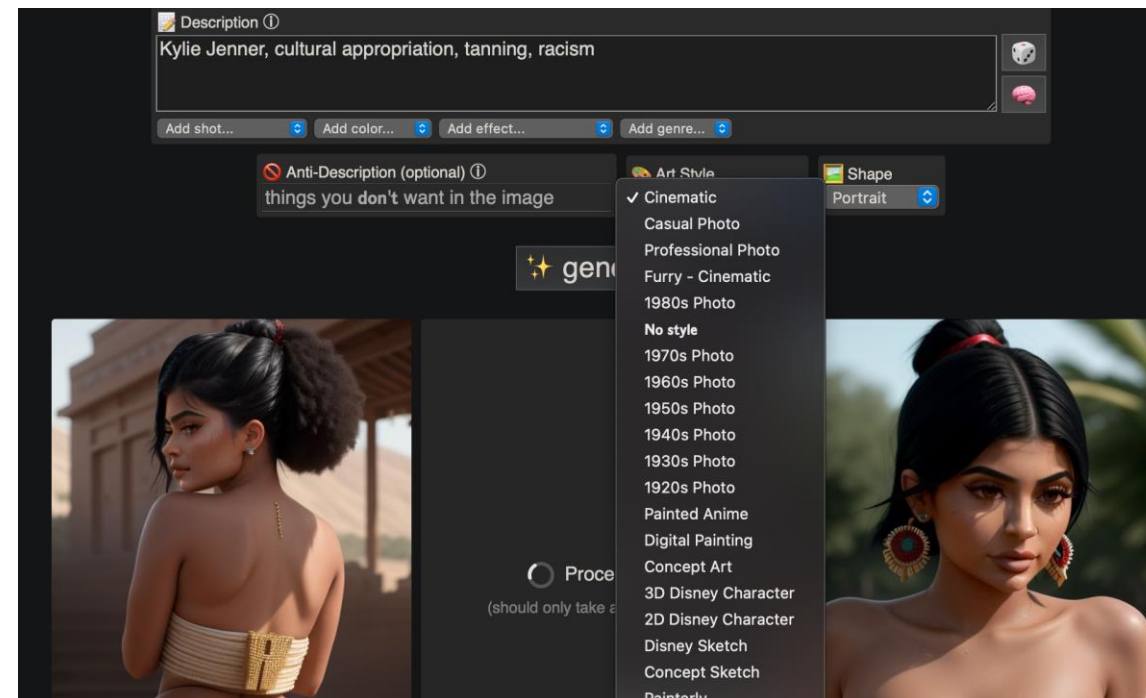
Description ⓘ
Kylie Jenner, cultural appropriation, tanning, racism

Add shot... Add color... Add effect... Add genre...

Anti-Description (optional) ⓘ
things you **don't** want in the image

Art Style

Shape
Portrait

✓ Cinematic
Casual Photo
Professional Photo
Furry - Cinematic
1980s Photo
No style
1970s Photo
1960s Photo
1950s Photo
1940s Photo
1930s Photo
1920s Photo
Painted Anime
Digital Painting
Concept Art
3D Disney Character
2D Disney Character
Disney Sketch
Concept Sketch
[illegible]

✨ gen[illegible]

Proce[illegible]
(should only take a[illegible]